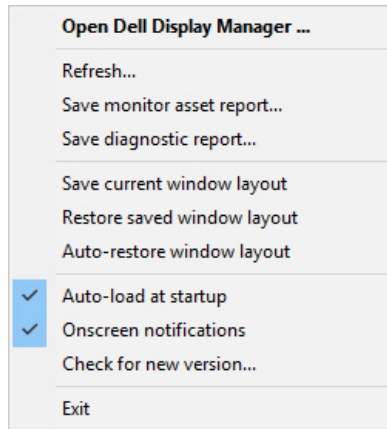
Open Dell Display Manager ...

Refresh...
Save monitor asset report...
Save diagnostic report...

Save current window layout
Restore saved window layout
Auto-restore window layout

✓ Auto-load at startup
✓ Onscreen notifications
Check for new version...

Exit